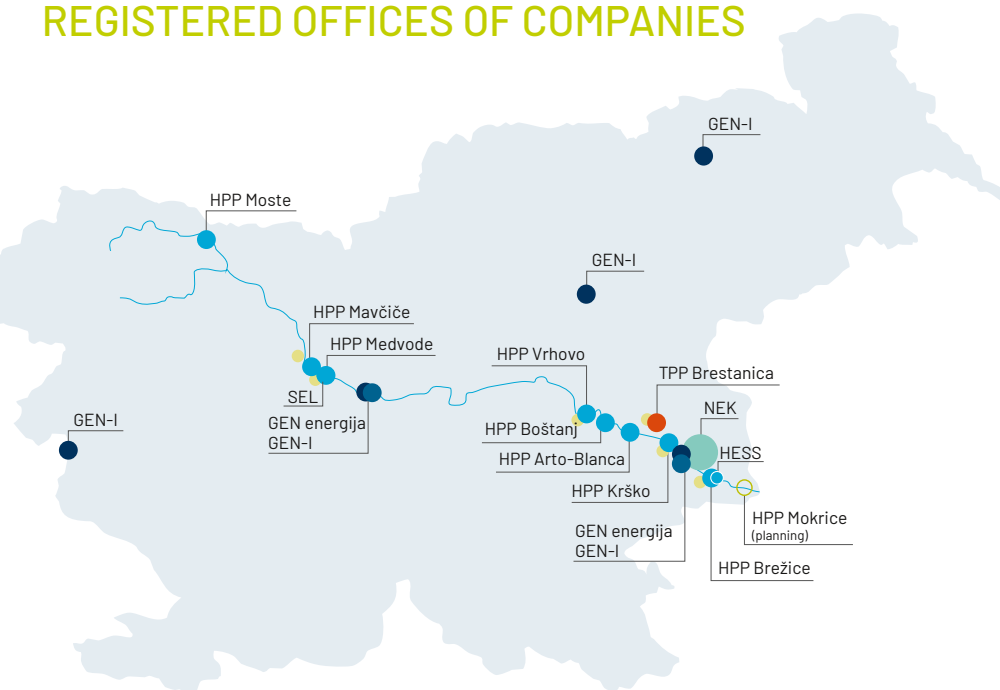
REGISTERED OFFICES OF COMPANIES

GEN-I

HPP Moste

GEN-I

HPP Mavčiče

HPP Medvode

SEL

GEN energija
GEN-I

GEN-I

HPP Vrhovo

TPP Brestanica

NEK

HPP Boštanj

HPP Arto-Blanca

HESS

HPP Krško

HPP Mokrice
(planning)

GEN energija
GEN-I

HPP Brežice